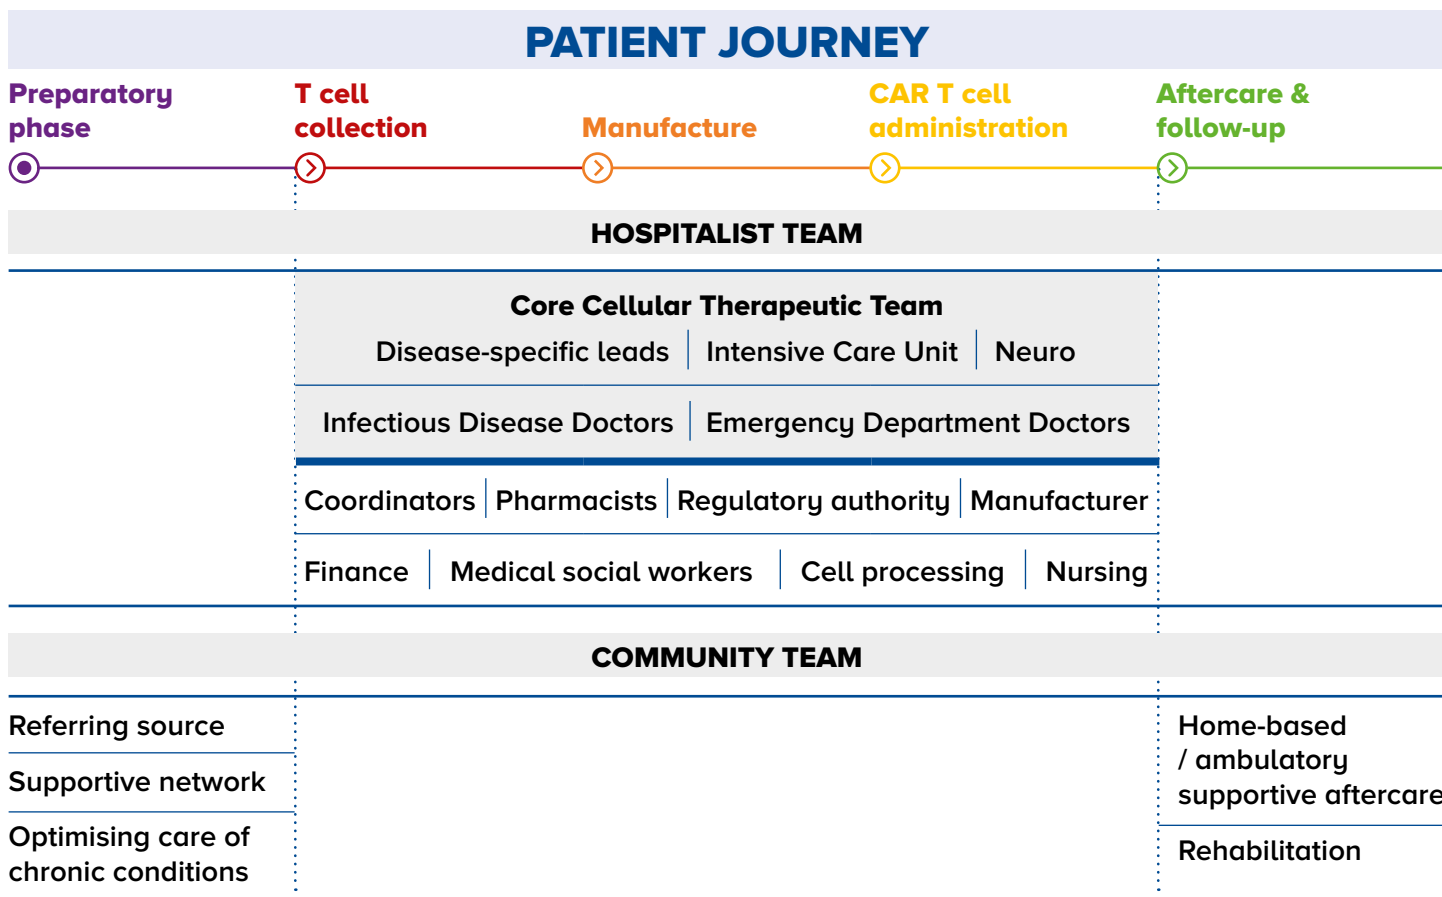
PATIENT JOURNEY

Preparatory phase

T cell collection

Manufacture

CAR T cell administration

Aftercare & follow-up

HOSPITALIST TEAM

Core Cellular Therapeutic Team

Disease-specific leads | Intensive Care Unit | Neuro

Infectious Disease Doctors | Emergency Department Doctors

Coordinators | Pharmacists | Regulatory authority | Manufacturer

Finance | Medical social workers | Cell processing | Nursing

COMMUNITY TEAM

Referring source

Supportive network

Optimising care of chronic conditions

Home-based / ambulatory supportive aftercare

Rehabilitation